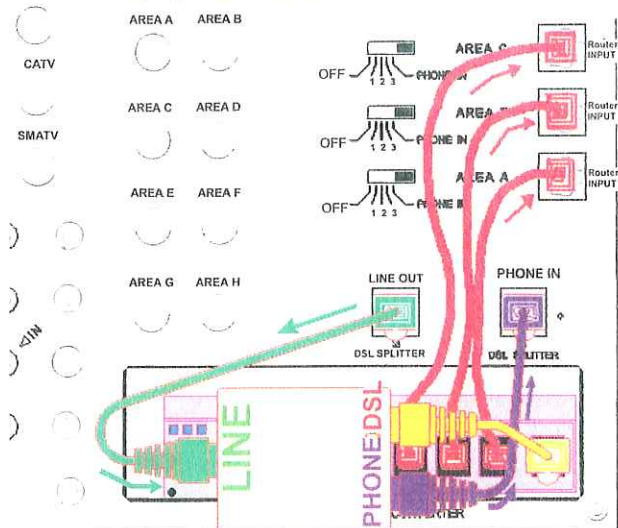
AREA A AREA B

CATV

AREA C AREA D

SMATV

AREA E AREA F

AREA G AREA H

IN

OFF 1 2 3 PHONE IN

AREA C

Router INPUT

OFF 1 2 3 PHONE IN

AREA B

Router INPUT

OFF 1 2 3 PHONE IN

AREA A

Router INPUT

LINE OUT

DSL SPLITTER

PHONE IN

DSL SPLITTER

LINE

PHONE DSL

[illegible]TER